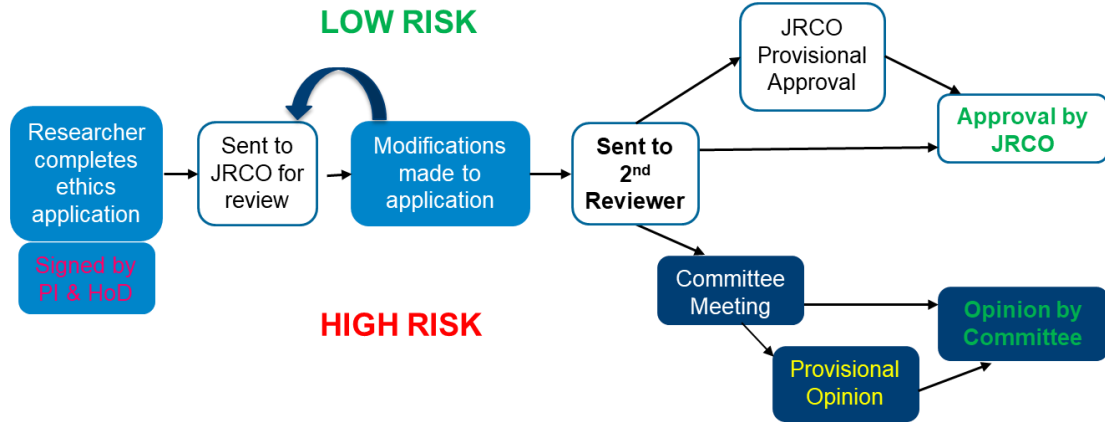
LOW RISK

Researcher completes ethics application

Signed by PI & HoD

Sent to JRCO for review

Modifications made to application

Sent to 2$^{nd}$ Reviewer

JRCO Provisional Approval

Approval by JRCO

Committee Meeting

Provisional Opinion

Opinion by Committee

HIGH RISK